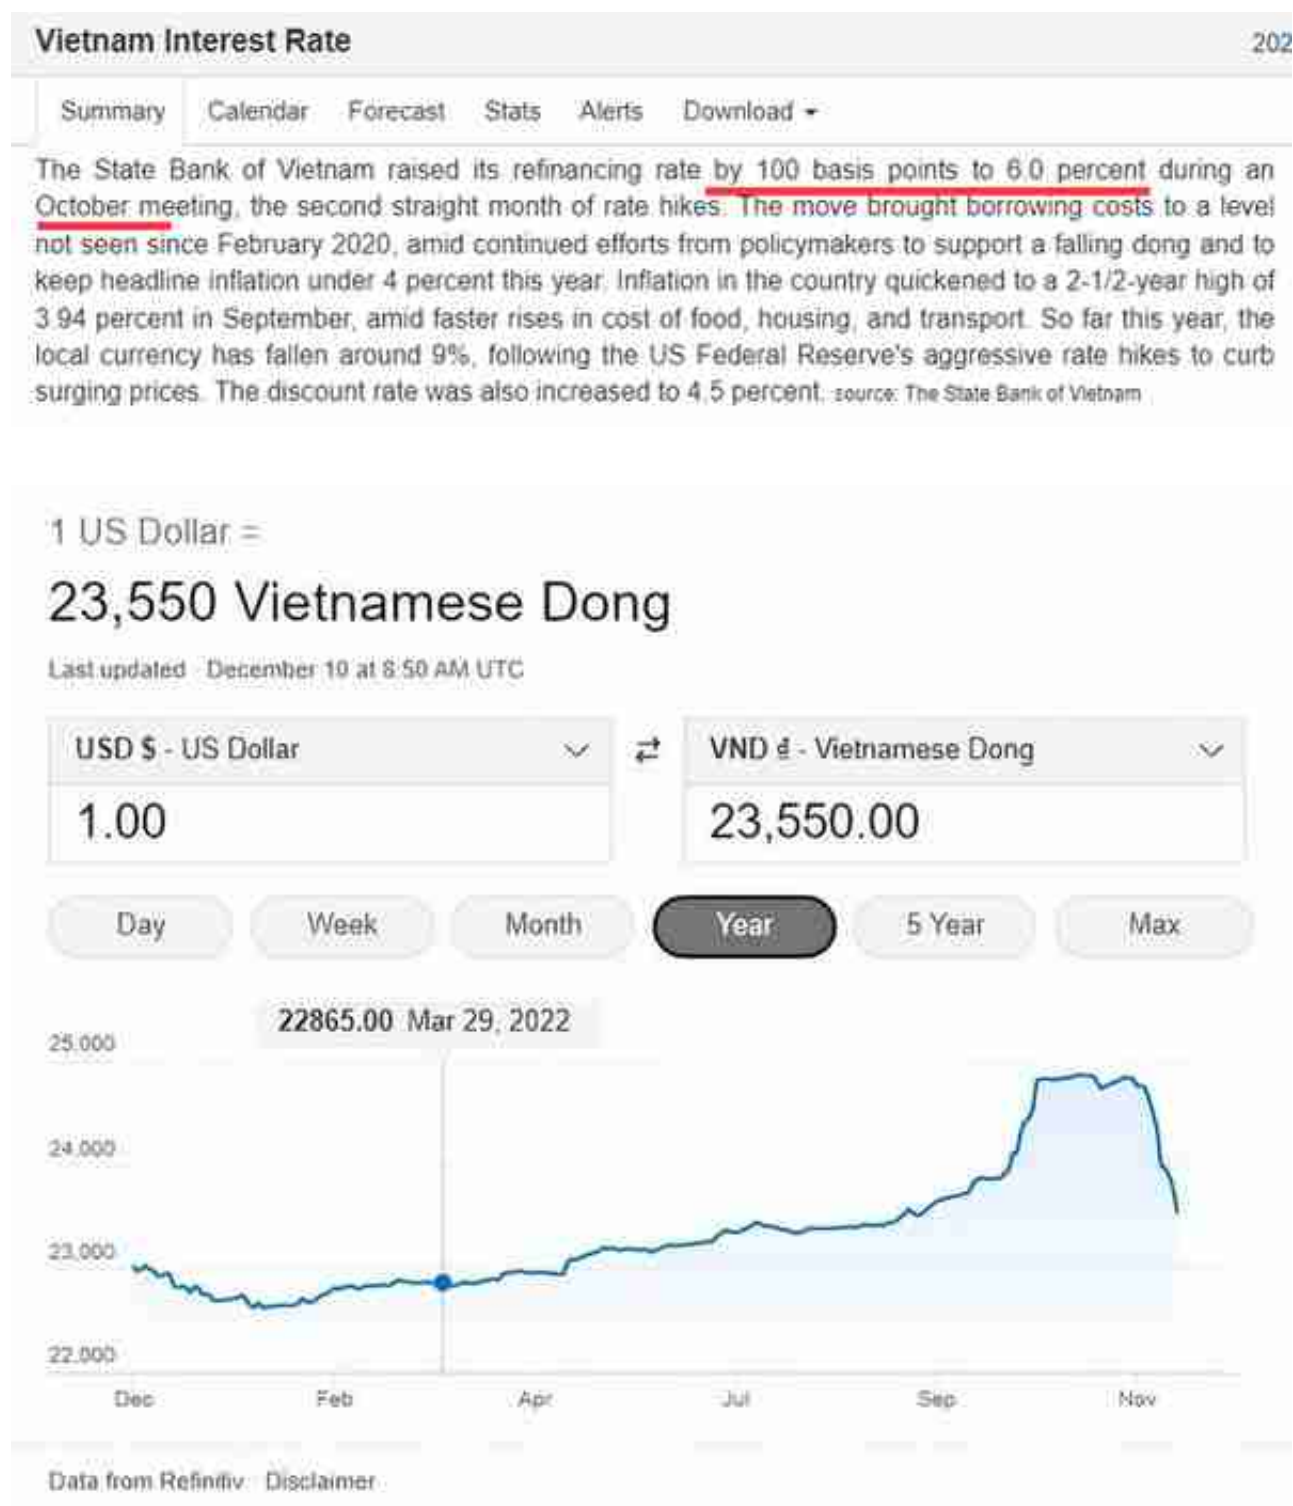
Vietnam Interest Rate

202

Summary Calendar Forecast Stats Alerts Download

The State Bank of Vietnam raised its refinancing rate by 100 basis points to 6.0 percent during an October meeting, the second straight month of rate hikes. The move brought borrowing costs to a level not seen since February 2020, amid continued efforts from policymakers to support a falling dong and to keep headline inflation under 4 percent this year. Inflation in the country quickened to a 2-1/2-year high of 3.94 percent in September, amid faster rises in cost of food, housing, and transport. So far this year, the local currency has fallen around 9%, following the US Federal Reserve's aggressive rate hikes to curb surging prices. The discount rate was also increased to 4.5 percent. source: The State Bank of Vietnam

1 US Dollar =

23,550 Vietnamese Dong

Last updated · December 10 at 8:50 AM UTC

USD $ - US Dollar

1.00

VND ₫ - Vietnamese Dong

23,550.00

Day Week Month Year 5 Year Max

22865.00 Mar 29, 2022

25,000
24,000
23,000
22,000

Dec Feb Apr Jul Sep Nov

Data from Refinitiv · Disclaimer